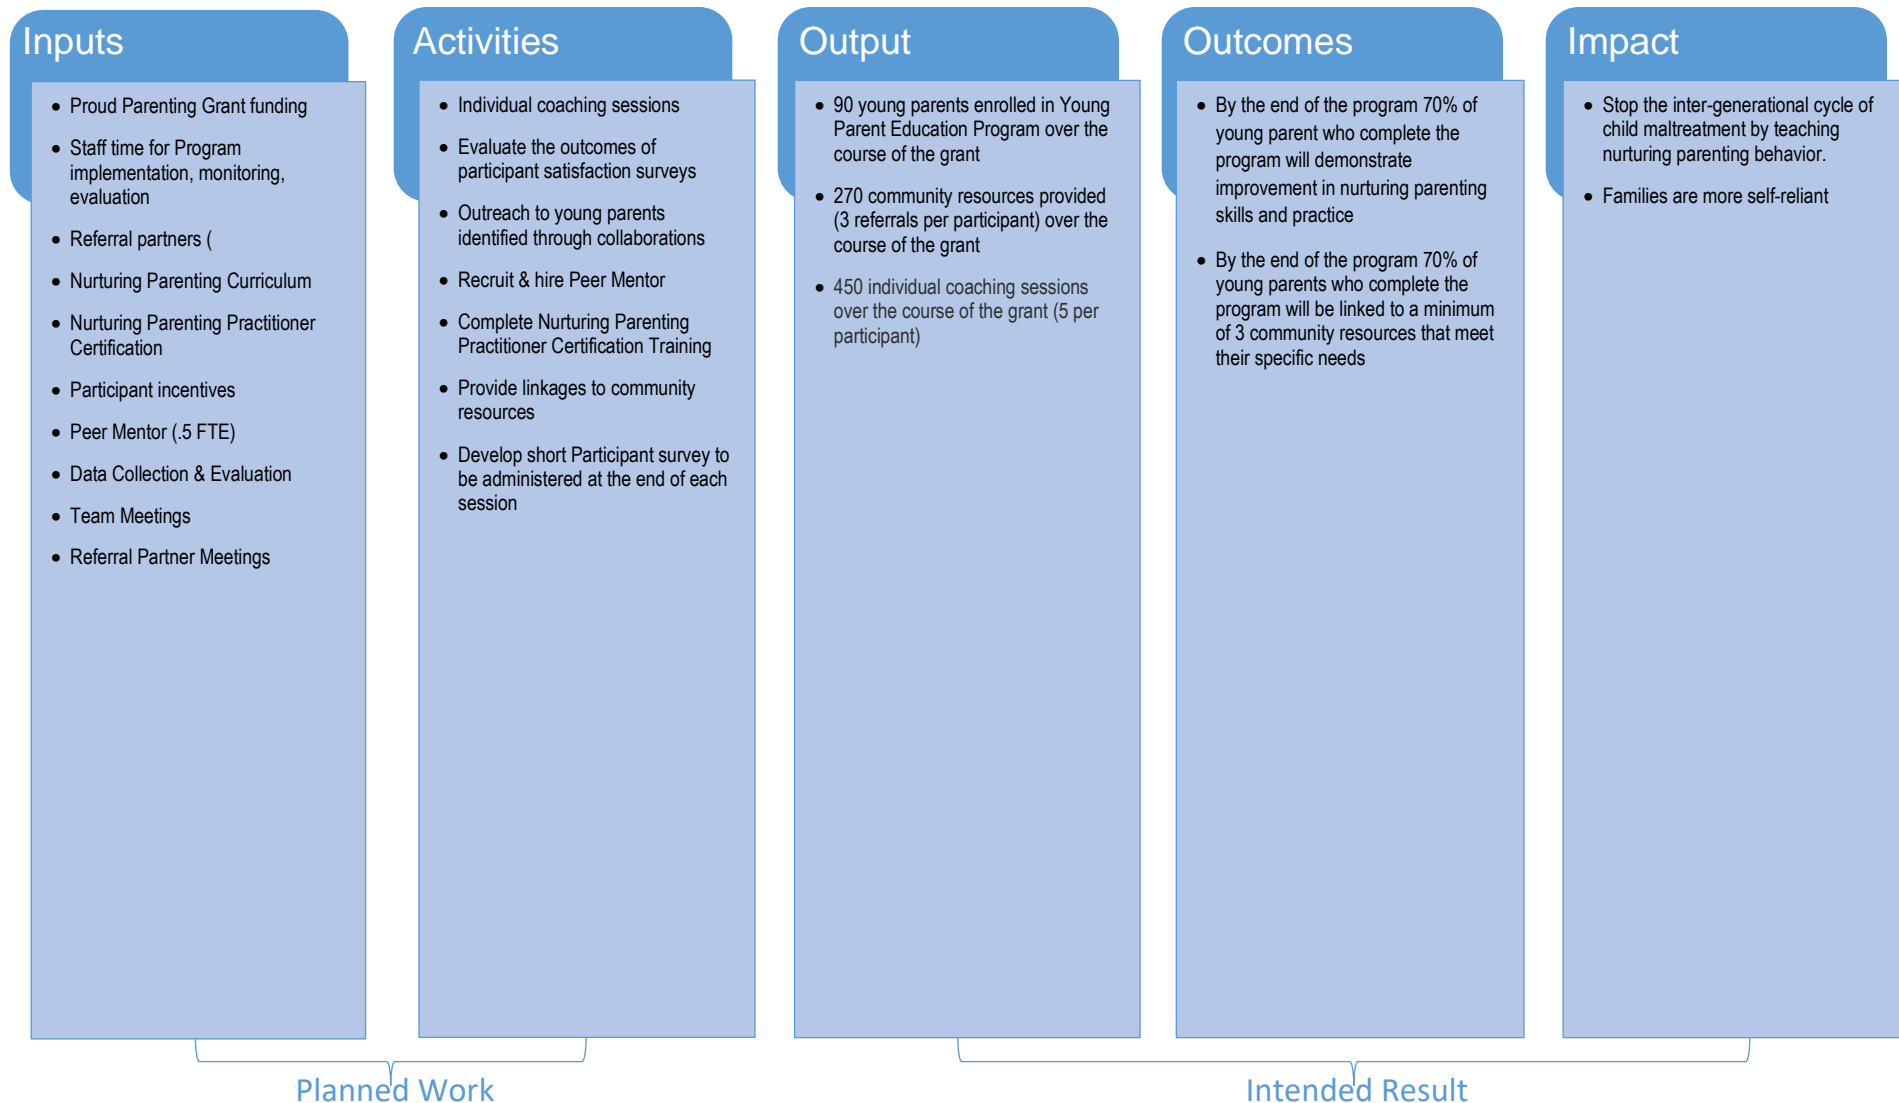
Inputs

- Proud Parenting Grant funding
- Staff time for Program implementation, monitoring, evaluation
- Referral partners (
- Nurturing Parenting Curriculum
- Nurturing Parenting Practitioner Certification
- Participant incentives
- Peer Mentor (.5 FTE)
- Data Collection & Evaluation
- Team Meetings
- Referral Partner Meetings

Activities

- Individual coaching sessions
- Evaluate the outcomes of participant satisfaction surveys
- Outreach to young parents identified through collaborations
- Recruit & hire Peer Mentor
- Complete Nurturing Parenting Practitioner Certification Training
- Provide linkages to community resources
- Develop short Participant survey to be administered at the end of each session

Output

- 90 young parents enrolled in Young Parent Education Program over the course of the grant
- 270 community resources provided (3 referrals per participant) over the course of the grant
- 450 individual coaching sessions over the course of the grant (5 per participant)

Outcomes

- By the end of the program 70% of young parent who complete the program will demonstrate improvement in nurturing parenting skills and practice
- By the end of the program 70% of young parents who complete the program will be linked to a minimum of 3 community resources that meet their specific needs

Impact

- Stop the inter-generational cycle of child maltreatment by teaching nurturing parenting behavior.
- Families are more self-reliant

Planned Work

Intended Result